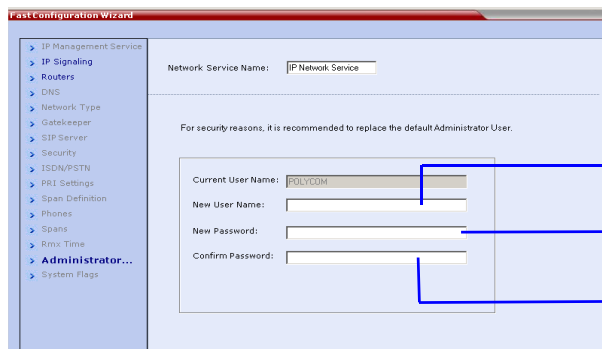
Fast Configuration Wizard

IP Management Service
IP Signaling
Routers
DNS
Network Type
Gatekeeper
SIP Server
Security
ISDN/PSTN
PRI Settings
Span Definition
Phones
Spans
Rmx Time
Administrator...
System Flags

Network Service Name: IP Network Service

For security reasons, it is recommended to replace the default Administrator User.

Current User Name: POLYCOM
New User Name:
New Password:
Confirm Password: